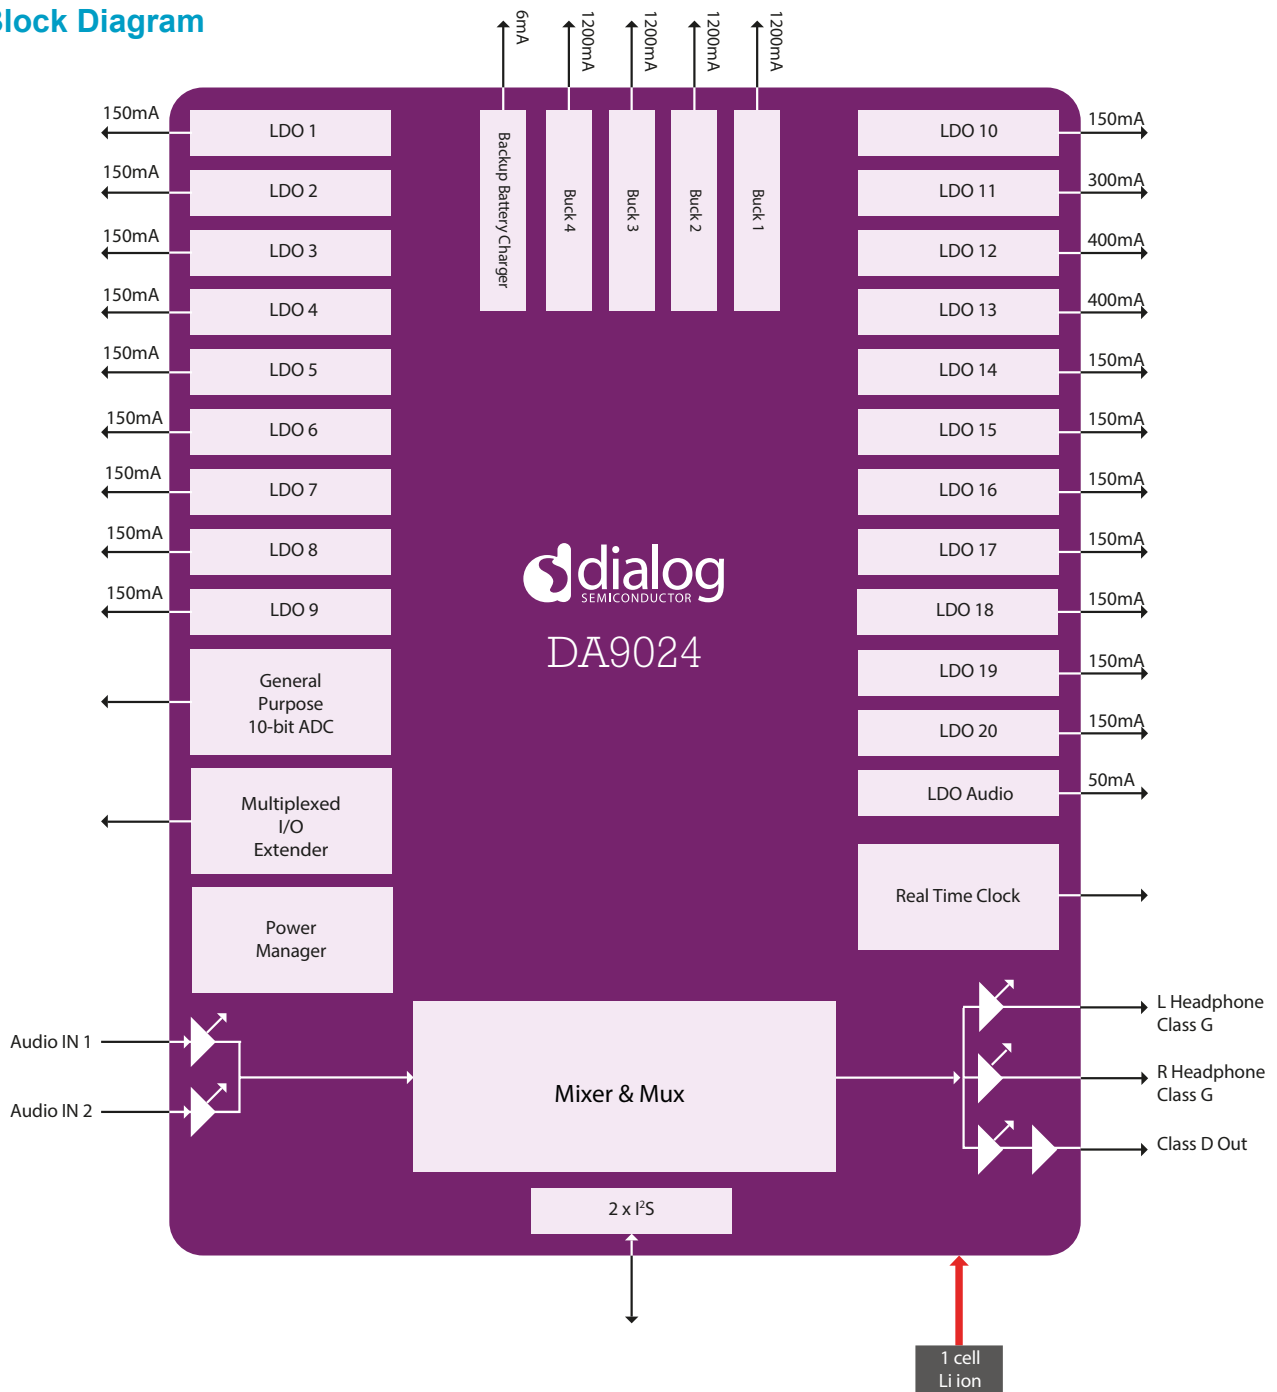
lock Diagram

6mA
1200mA
1200mA
1200mA
1200mA

Backup Battery Charger
Buck 4
Buck 3
Buck 2
Buck 1

150mA LDO 1
150mA LDO 2
150mA LDO 3
150mA LDO 4
150mA LDO 5
150mA LDO 6
150mA LDO 7
150mA LDO 8
150mA LDO 9

General Purpose 10-bit ADC

Multiplexed I/O Extender

Power Manager

LDO 10 150mA
LDO 11 300mA
LDO 12 400mA
LDO 13 400mA
LDO 14 150mA
LDO 15 150mA
LDO 16 150mA
LDO 17 150mA
LDO 18 150mA
LDO 19 150mA
LDO 20 150mA
LDO Audio 50mA

Real Time Clock

dialog SEMICONDUCTOR

DA9024

Audio IN 1
Audio IN 2

Mixer & Mux

L Headphone Class G
R Headphone Class G
Class D Out

2 x I$^2$S

1 cell Li ion